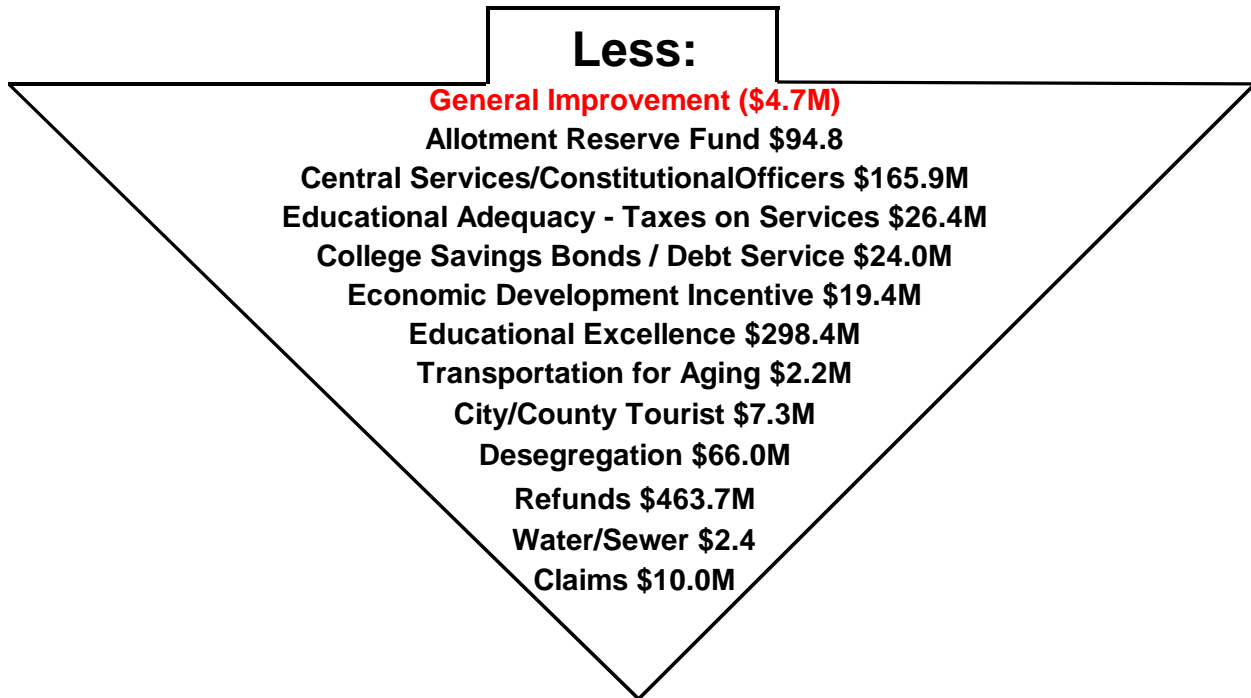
Less:

General Improvement ($4.7M)
Allotment Reserve Fund $94.8
Central Services/ConstitutionalOfficers $165.9M
Educational Adequacy - Taxes on Services $26.4M
College Savings Bonds / Debt Service $24.0M
Economic Development Incentive $19.4M
Educational Excellence $298.4M
Transportation for Aging $2.2M
City/County Tourist $7.3M
Desegregation $66.0M
Refunds $463.7M
Water/Sewer $2.4
Claims $10.0M